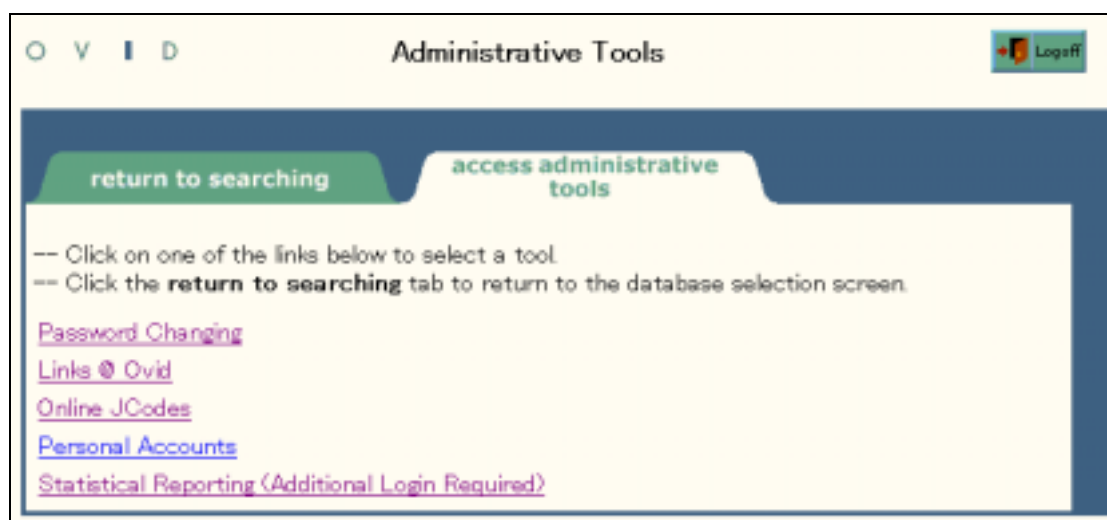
O V I D

Administrative Tools

Logoff

return to searching

access administrative tools

-- Click on one of the links below to select a tool.
-- Click the **return to searching** tab to return to the database selection screen.

Password Changing

Links @ Ovid

Online JCodes

Personal Accounts

Statistical Reporting (Additional Login Required)